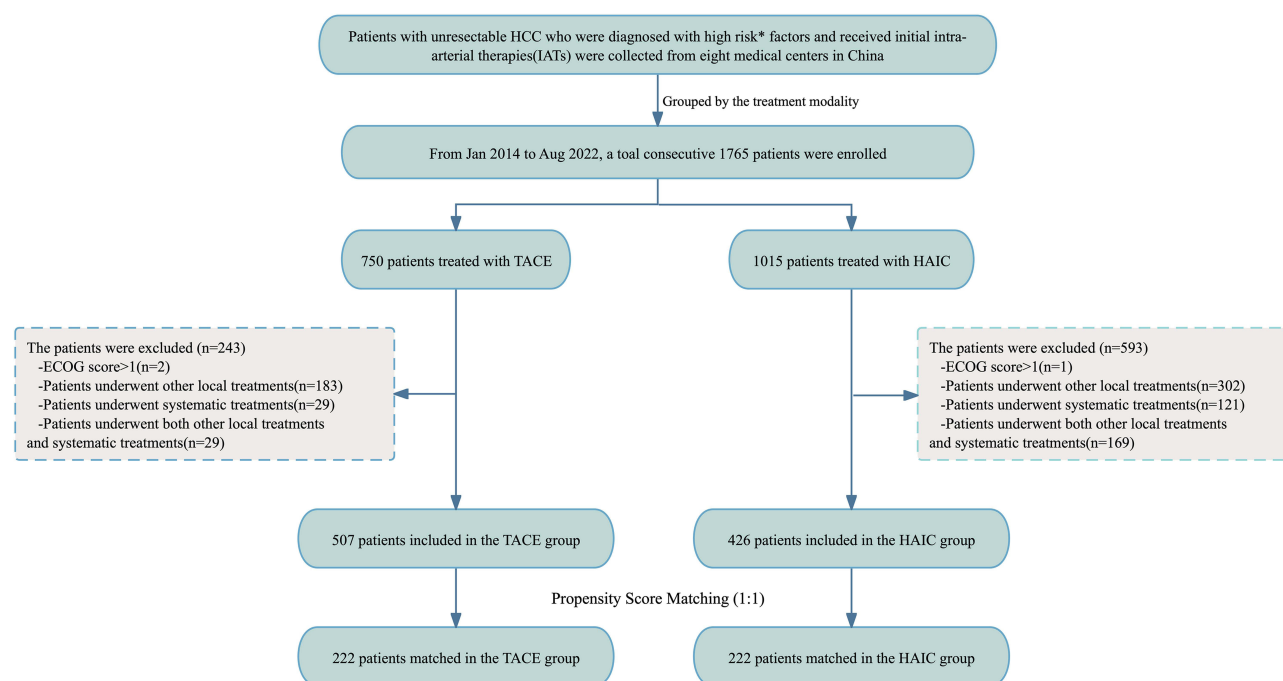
Patients with unresectable HCC who were diagnosed with high risk* factors and received initial intra-arterial therapies(IATs) were collected from eight medical centers in China

Grouped by the treatment modality

From Jan 2014 to Aug 2022, a toal consecutive 1765 patients were enrolled

750 patients treated with TACE

1015 patients treated with HAIC

The patients were excluded (n=243)
-ECOG score>1(n=2)
-Patients underwent other local treatments(n=183)
-Patients underwent systematic treatments(n=29)
-Patients underwent both other local treatments and systematic treatments(n=29)

The patients were excluded (n=593)
-ECOG score>1(n=1)
-Patients underwent other local treatments(n=302)
-Patients underwent systematic treatments(n=121)
-Patients underwent both other local treatments and systematic treatments(n=169)

507 patients included in the TACE group

426 patients included in the HAIC group

Propensity Score Matching (1:1)

222 patients matched in the TACE group

222 patients matched in the HAIC group